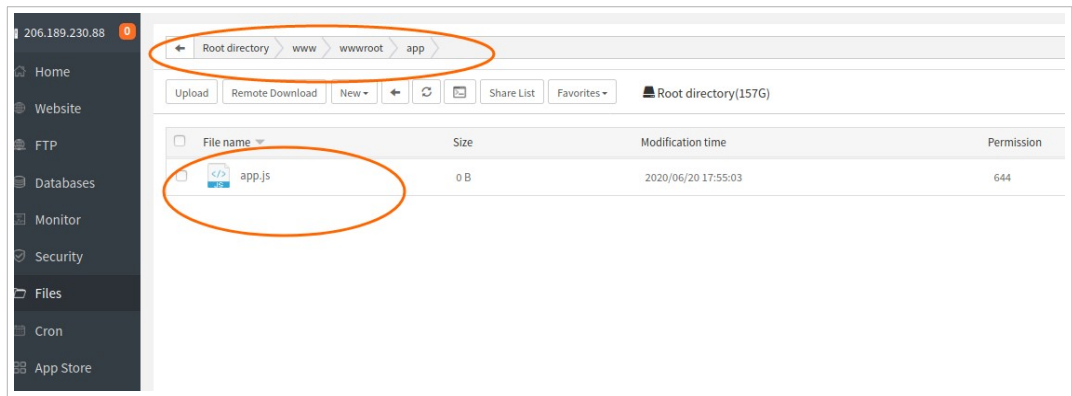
206.189.230.88 0

Home
Website
FTP
Databases
Monitor
Security
Files
Cron
App Store

Root directory www wwwroot app

Upload Remote Download New Share List Favorites Root directory(157G)

| File name | Size | Modification time | Permission |
|---|---|---|---|
| app.js | 0 B | 2020/06/20 17:55:03 | 644 |